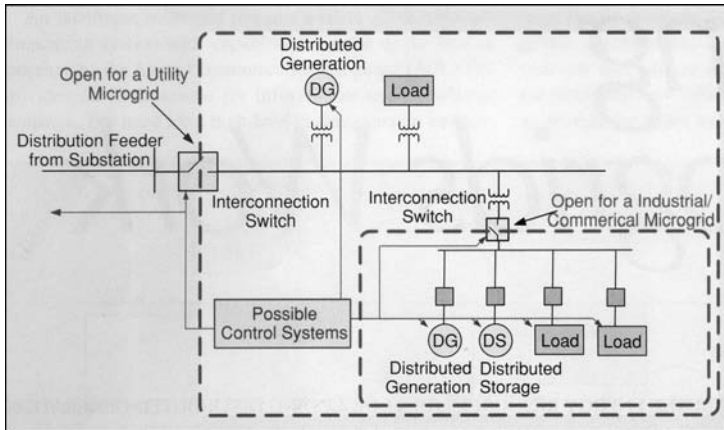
Distributed Generation

DG

Load

Open for a Utility Microgrid

Distribution Feeder from Substation

Interconnection Switch

Interconnection Switch

Open for a Industrial/ Commerical Microgrid

Possible Control Systems

DG

DS

Load

Load

Distributed Generation

Distributed Storage